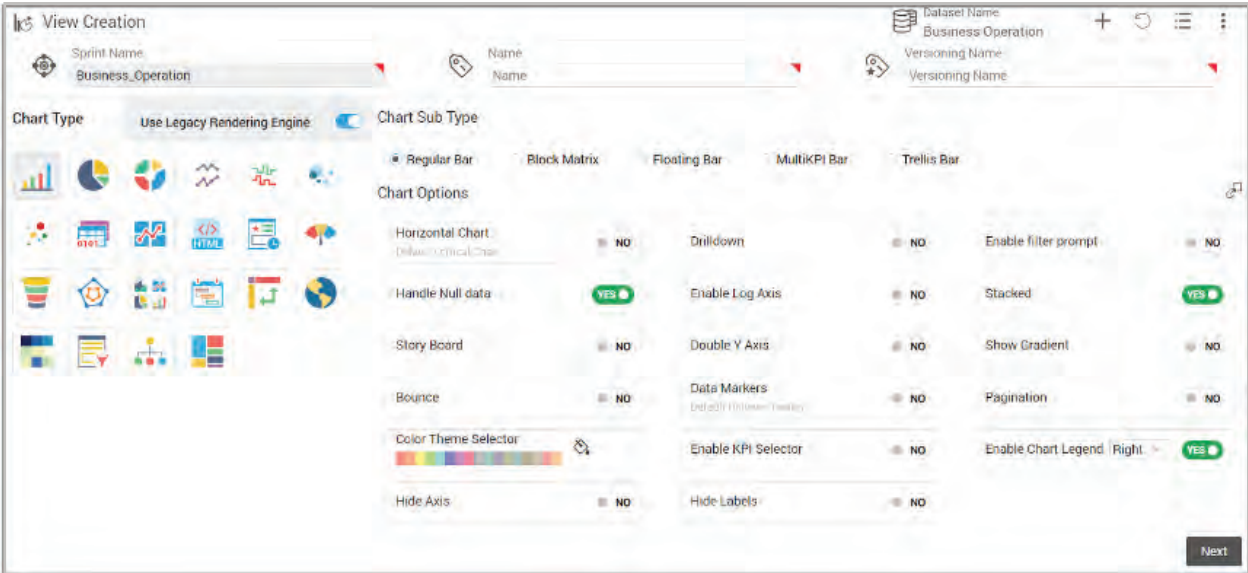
View Creation

Dataset Name
Business Operation

Sprint Name
Business_Operation

Name
Name

Versioning Name
Versioning Name

Chart Type

Use Legacy Rendering Engine

HTML

Chart Sub Type

Regular Bar
Block Matrix
Floating Bar
MultiKPI Bar
Trellis Bar

Chart Options

Horizontal Chart
Default Vertical Chart
NO

Drilldown
NO

Enable filter prompt
NO

Handle Null data
YES

Enable Log Axis
NO

Stacked
YES

Story Board
NO

Double Y Axis
NO

Show Gradient
NO

Bounce
NO

Data Markers
Default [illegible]
NO

Pagination
NO

Color Theme Selector

Enable KPI Selector
NO

Enable Chart Legend
Right
YES

Hide Axis
NO

Hide Labels
NO

Next